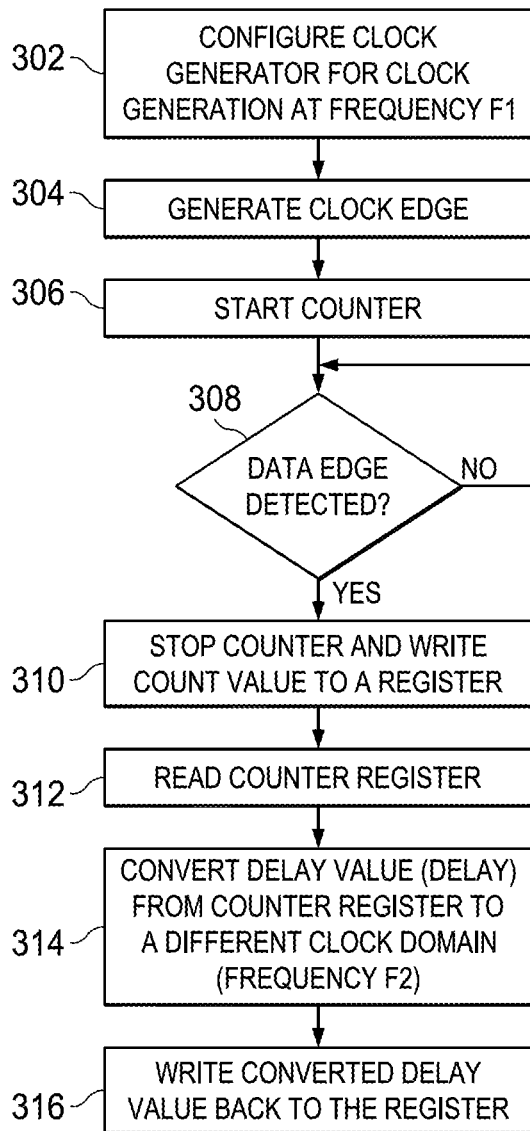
302
CONFIGURE CLOCK GENERATOR FOR CLOCK GENERATION AT FREQUENCY F1

304
GENERATE CLOCK EDGE

306
START COUNTER

308
DATA EDGE DETECTED?
NO
YES

310
STOP COUNTER AND WRITE COUNT VALUE TO A REGISTER

312
READ COUNTER REGISTER

314
CONVERT DELAY VALUE (DELAY) FROM COUNTER REGISTER TO A DIFFERENT CLOCK DOMAIN (FREQUENCY F2)

316
WRITE CONVERTED DELAY VALUE BACK TO THE REGISTER